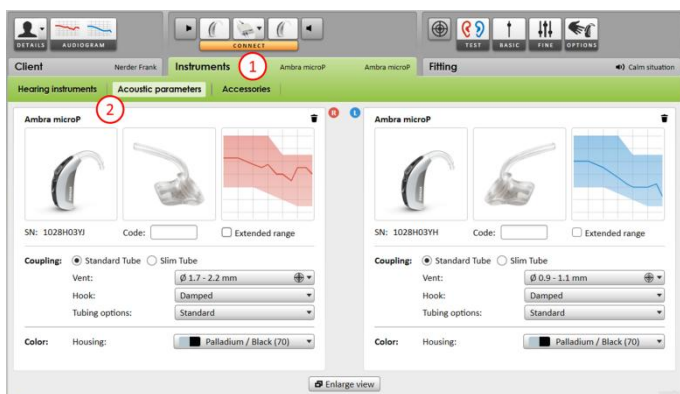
DETAILS AUDIOGRAM

CONNECT

TEST BASIC FINE OPTIONS

Client Nerder Frank Instruments 1 Ambra microP Ambra microP Fitting Calm situation

Hearing instruments Acoustic parameters Accessories

2

R L

Ambra microP

SN: 1028H03YJ Code: Extended range

Coupling: Standard Tube Slim Tube

Vent: Ø 1.7 - 2.2 mm

Hook: Damped

Tubing options: Standard

Color: Housing: Palladium / Black (70)

Ambra microP

SN: 1028H03YH Code: Extended range

Coupling: Standard Tube Slim Tube

Vent: Ø 0.9 - 1.1 mm

Hook: Damped

Tubing options: Standard

Color: Housing: Palladium / Black (70)

Enlarge view